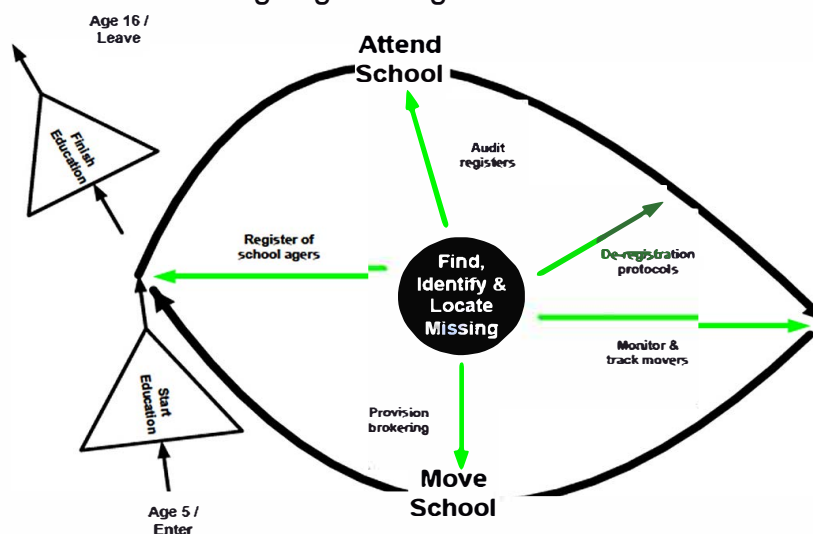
Age 16 / Leave

Finish Education

Attend School

Audit registers

Register of school agers

Find, Identify & Locate Missing

De-registration protocols

Monitor & track movers

Start Education

Provision brokering

Move School

Age 5 / Enter